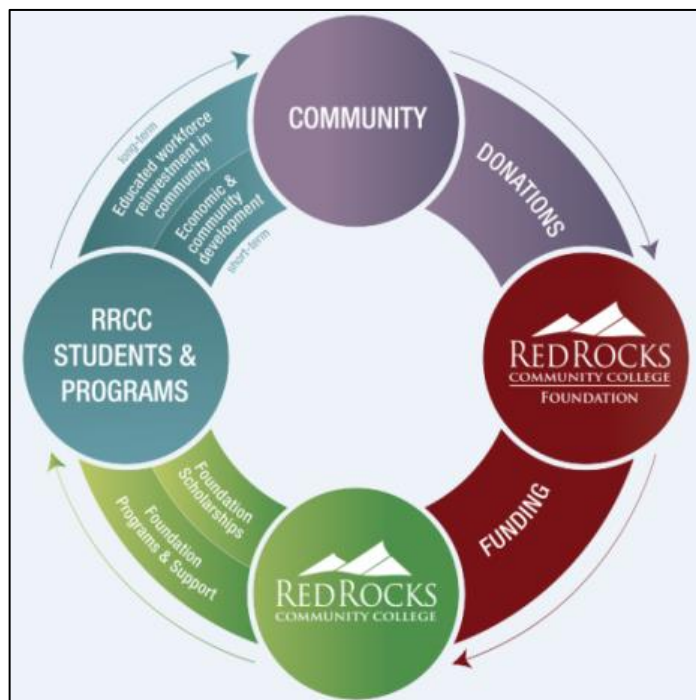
COMMUNITY

DONATIONS

REDROCKS
COMMUNITY COLLEGE
FOUNDATION

FUNDING

REDROCKS
COMMUNITY COLLEGE

Foundation Scholarships

Foundation Programs & Support

RRCC STUDENTS & PROGRAMS

long-term

Educated workforce reinvestment in community

Economic & community development

short-term